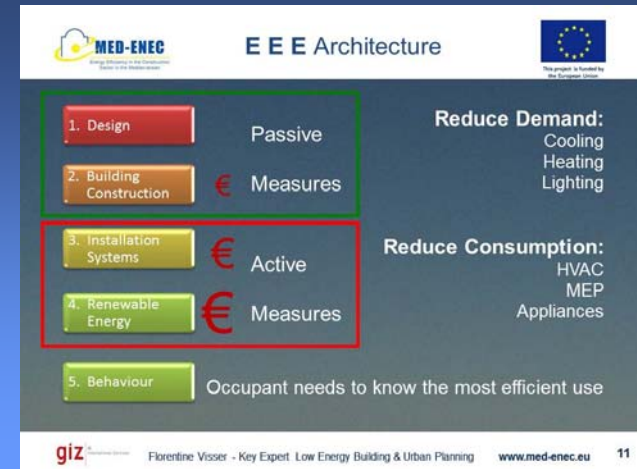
MED-ENEC

Energy Efficiency in the Construction Sector in the Mediterranean

E E E Architecture

This project is funded by the European Union

1. Design

2. Building Construction

€

Passive

Measures

Reduce Demand:
Cooling
Heating
Lighting

3. Installation Systems

4. Renewable Energy

€

€

Active

Measures

Reduce Consumption:
HVAC
MEP
Appliances

5. Behaviour

Occupant needs to know the most efficient use

giz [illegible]

Florentine Visser - Key Expert Low Energy Building & Urban Planning

www.med-enec.eu

11